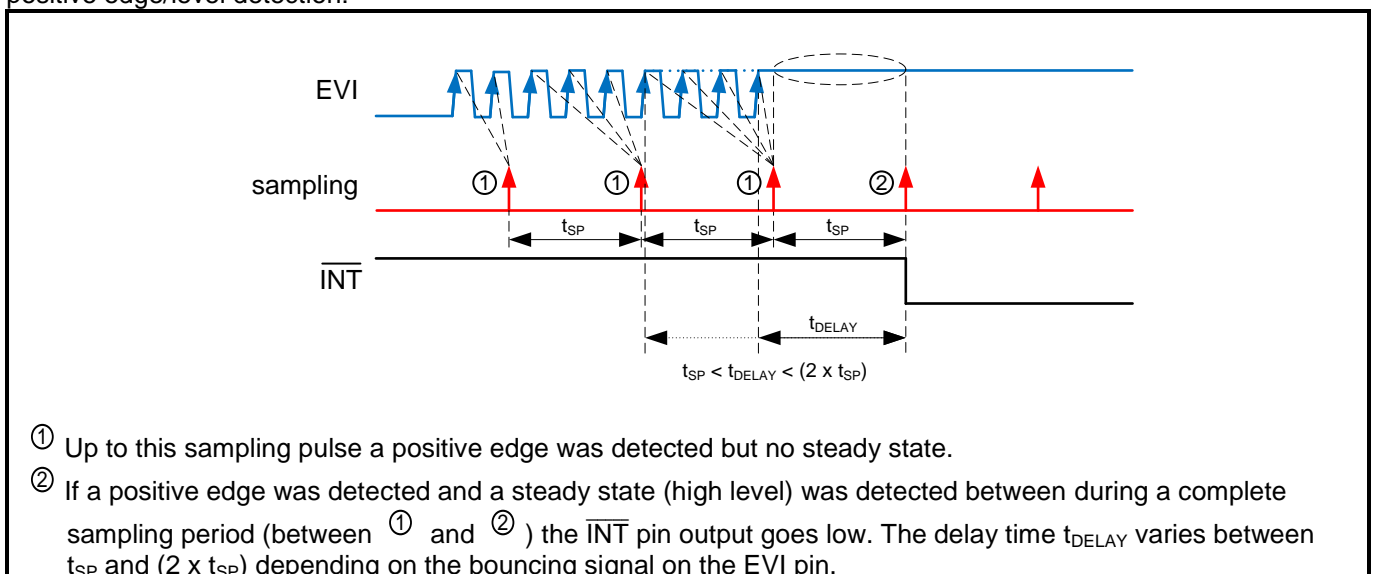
positive edge/level detection.

EVI

sampling

①

①

①

②

$t_{SP}$

$t_{SP}$

$t_{SP}$

$\overline{INT}$

$t_{DELAY}$

$t_{SP} < t_{DELAY} < (2 \times t_{SP})$

① Up to this sampling pulse a positive edge was detected but no steady state.

② If a positive edge was detected and a steady state (high level) was detected between during a complete sampling period (between ① and ②) the $\overline{INT}$ pin output goes low. The delay time $t_{DELAY}$ varies between $t_{SP}$ and $(2 \times t_{SP})$ depending on the bouncing signal on the EVI pin.